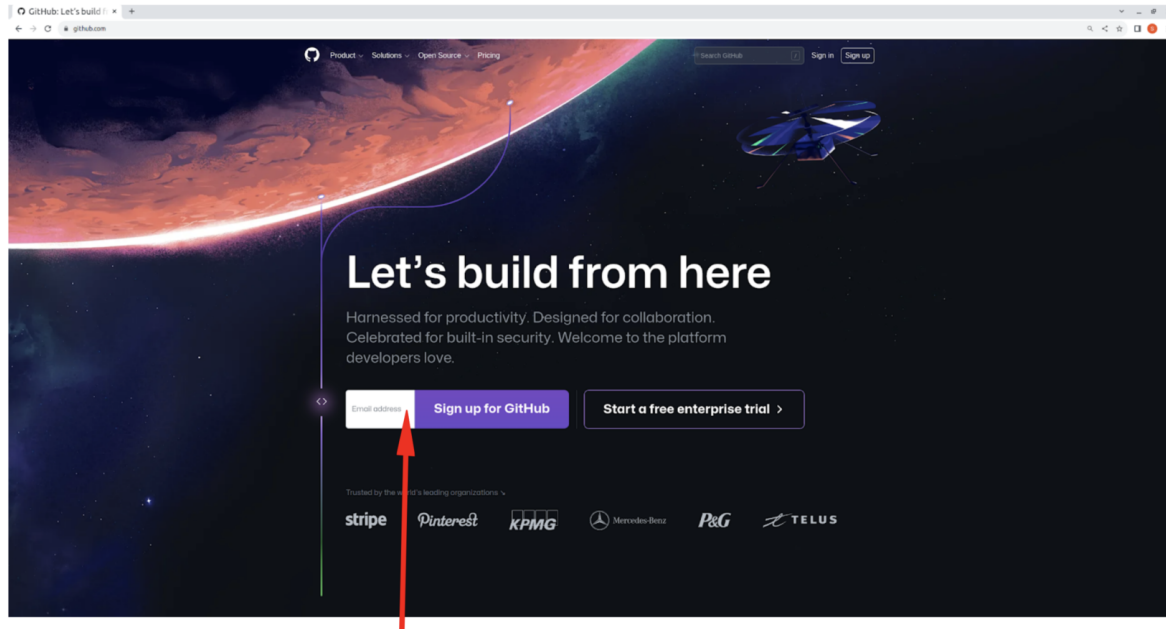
GitHub: Let's build f ×
+
github.com

Product ⌄ Solutions ⌄ Open Source ⌄ Pricing
Search GitHub /
Sign in
Sign up

Let's build from here

Harnessed for productivity. Designed for collaboration. Celebrated for built-in security. Welcome to the platform developers love.

Email address
Sign up for GitHub
Start a free enterprise trial >

Trusted by the world's leading organizations ↘

stripe
Pinterest
KPMG
Mercedes-Benz
P&G
TELUS